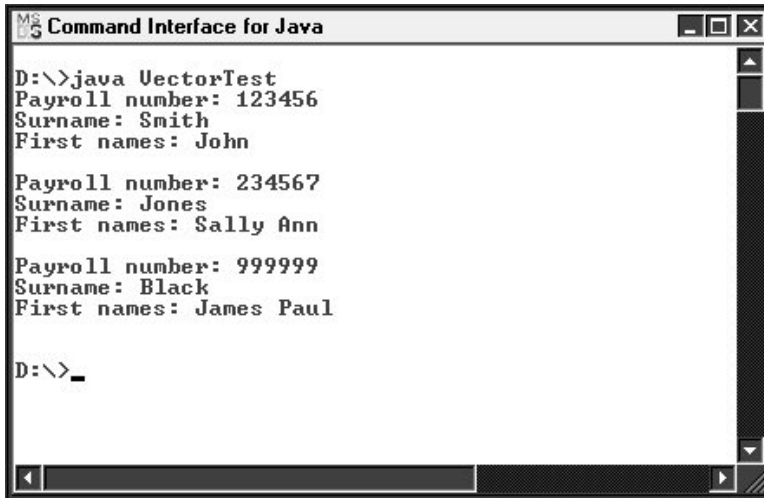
Command Interface for Java

D:\>java VectorTest
Payroll number: 123456
Surname: Smith
First names: John

Payroll number: 234567
Surname: Jones
First names: Sally Ann

Payroll number: 999999
Surname: Black
First names: James Paul

D:\>_